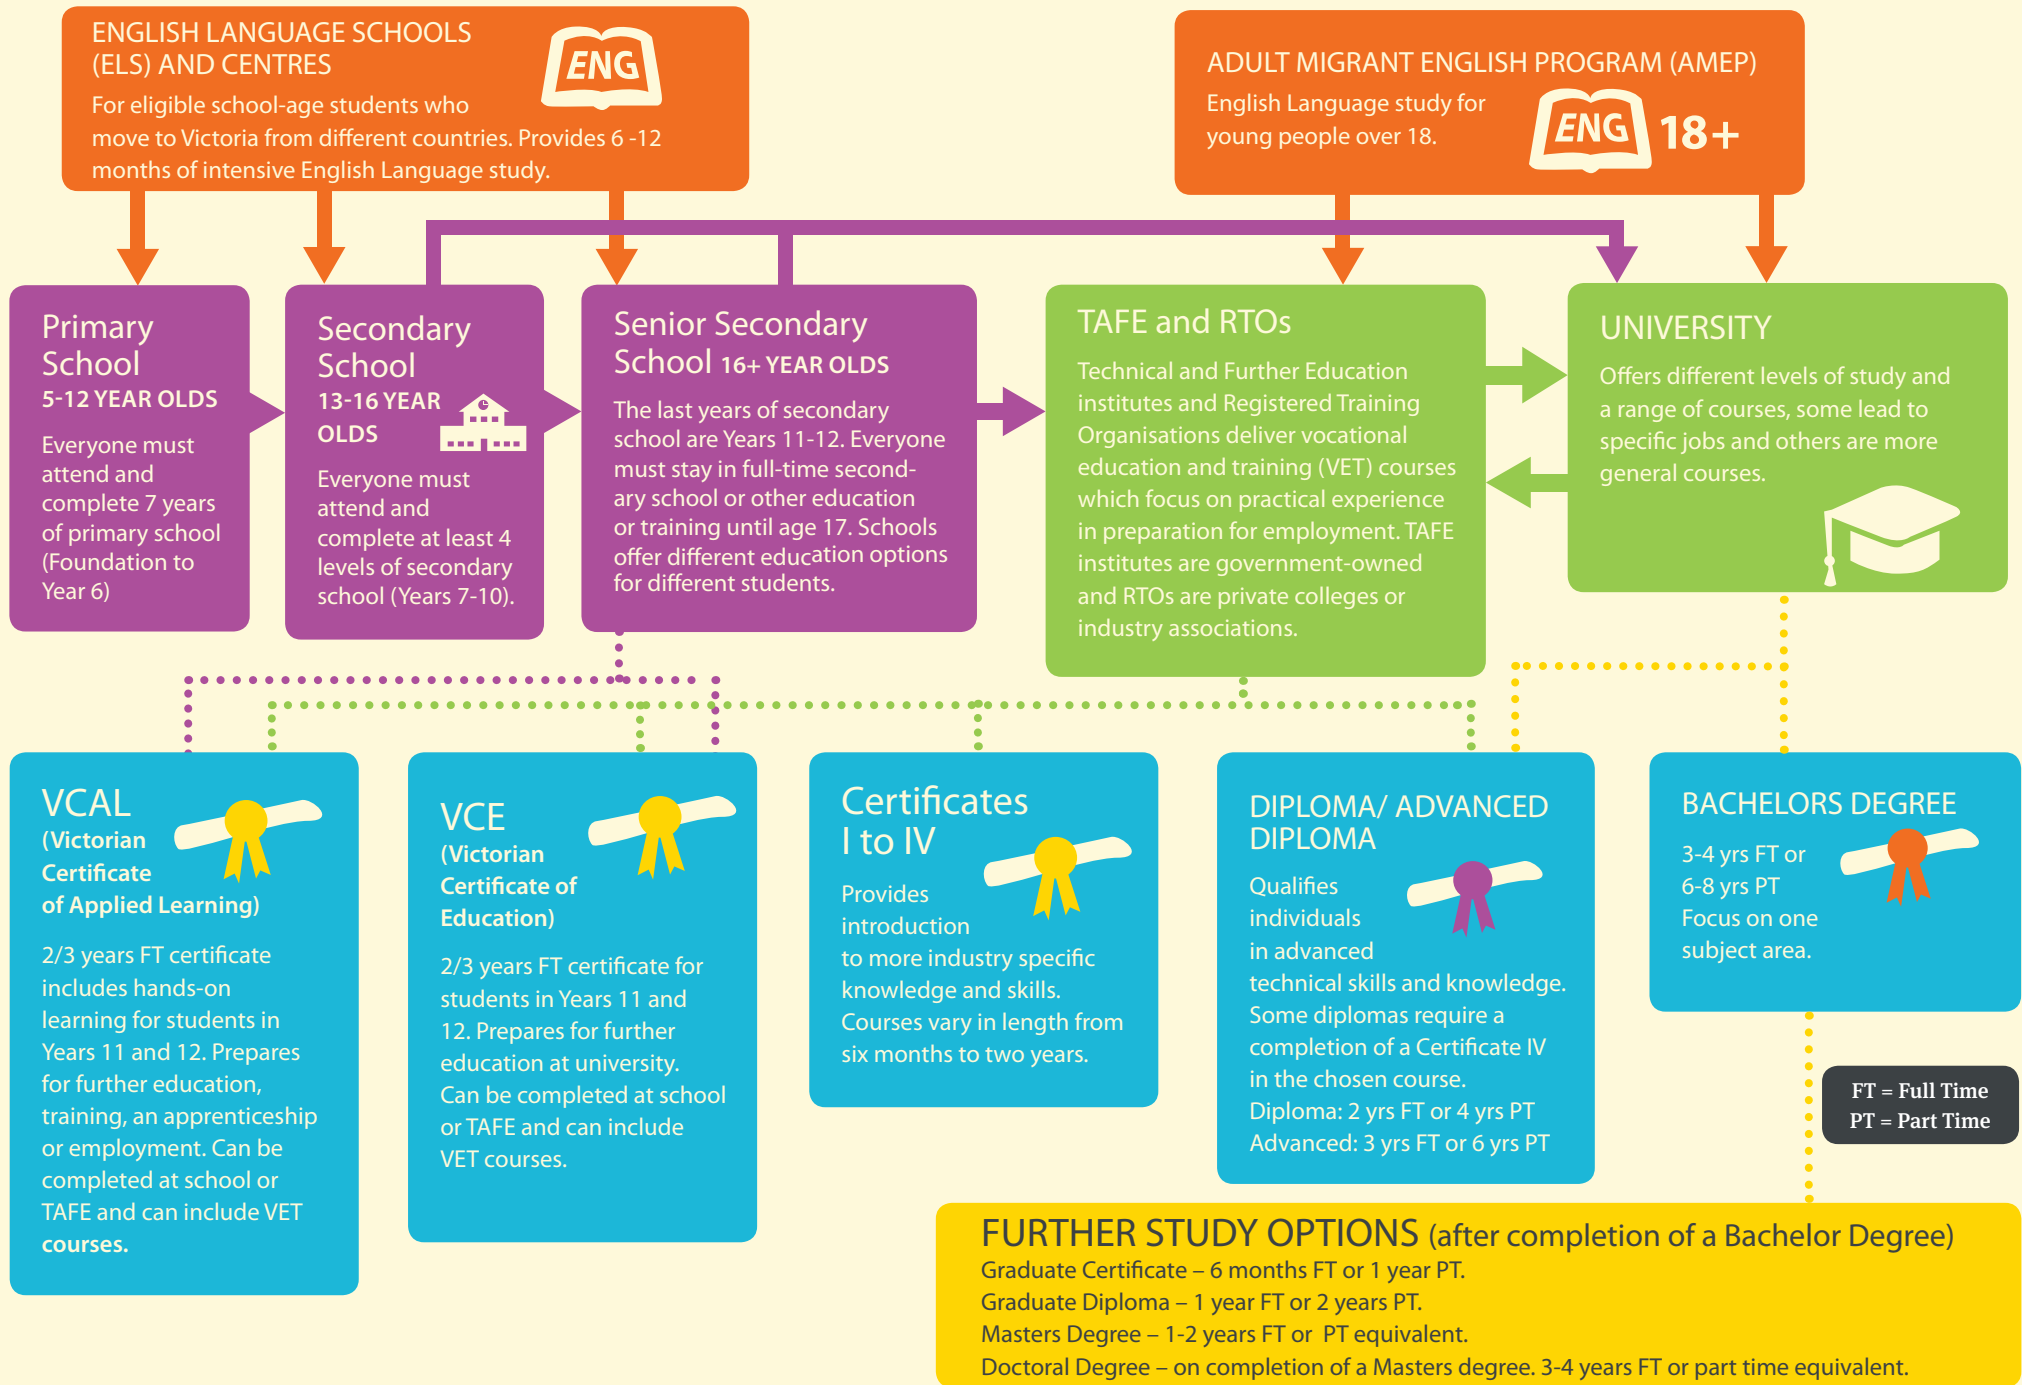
ENGLISH LANGUAGE SCHOOLS (ELS) AND CENTRES

ENG

For eligible school-age students who move to Victoria from different countries. Provides 6 -12 months of intensive English Language study.

ADULT MIGRANT ENGLISH PROGRAM (AMEP)

English Language study for young people over 18.

ENG 18+

Primary School
5-12 YEAR OLDS

Everyone must attend and complete 7 years of primary school (Foundation to Year 6)

Secondary School
13-16 YEAR OLDS

Everyone must attend and complete at least 4 levels of secondary school (Years 7-10).

Senior Secondary School 16+ YEAR OLDS

The last years of secondary school are Years 11-12. Everyone must stay in full-time secondary school or other education or training until age 17. Schools offer different education options for different students.

TAFE and RTOs

Technical and Further Education institutes and Registered Training Organisations deliver vocational education and training (VET) courses which focus on practical experience in preparation for employment. TAFE institutes are government-owned and RTOs are private colleges or industry associations.

UNIVERSITY

Offers different levels of study and a range of courses, some lead to specific jobs and others are more general courses.

VCAL
(Victorian Certificate of Applied Learning)

2/3 years FT certificate includes hands-on learning for students in Years 11 and 12. Prepares for further education, training, an apprenticeship or employment. Can be completed at school or TAFE and can include VET courses.

VCE
(Victorian Certificate of Education)

2/3 years FT certificate for students in Years 11 and 12. Prepares for further education at university. Can be completed at school or TAFE and can include VET courses.

Certificates I to IV

Provides introduction to more industry specific knowledge and skills. Courses vary in length from six months to two years.

DIPLOMA/ ADVANCED DIPLOMA

Qualifies individuals in advanced technical skills and knowledge. Some diplomas require a completion of a Certificate IV in the chosen course.
Diploma: 2 yrs FT or 4 yrs PT
Advanced: 3 yrs FT or 6 yrs PT

BACHELORS DEGREE

3-4 yrs FT or 6-8 yrs PT
Focus on one subject area.

FT = Full Time
PT = Part Time

FURTHER STUDY OPTIONS (after completion of a Bachelor Degree)
Graduate Certificate – 6 months FT or 1 year PT.
Graduate Diploma – 1 year FT or 2 years PT.
Masters Degree – 1-2 years FT or PT equivalent.
Doctoral Degree – on completion of a Masters degree. 3-4 years FT or part time equivalent.